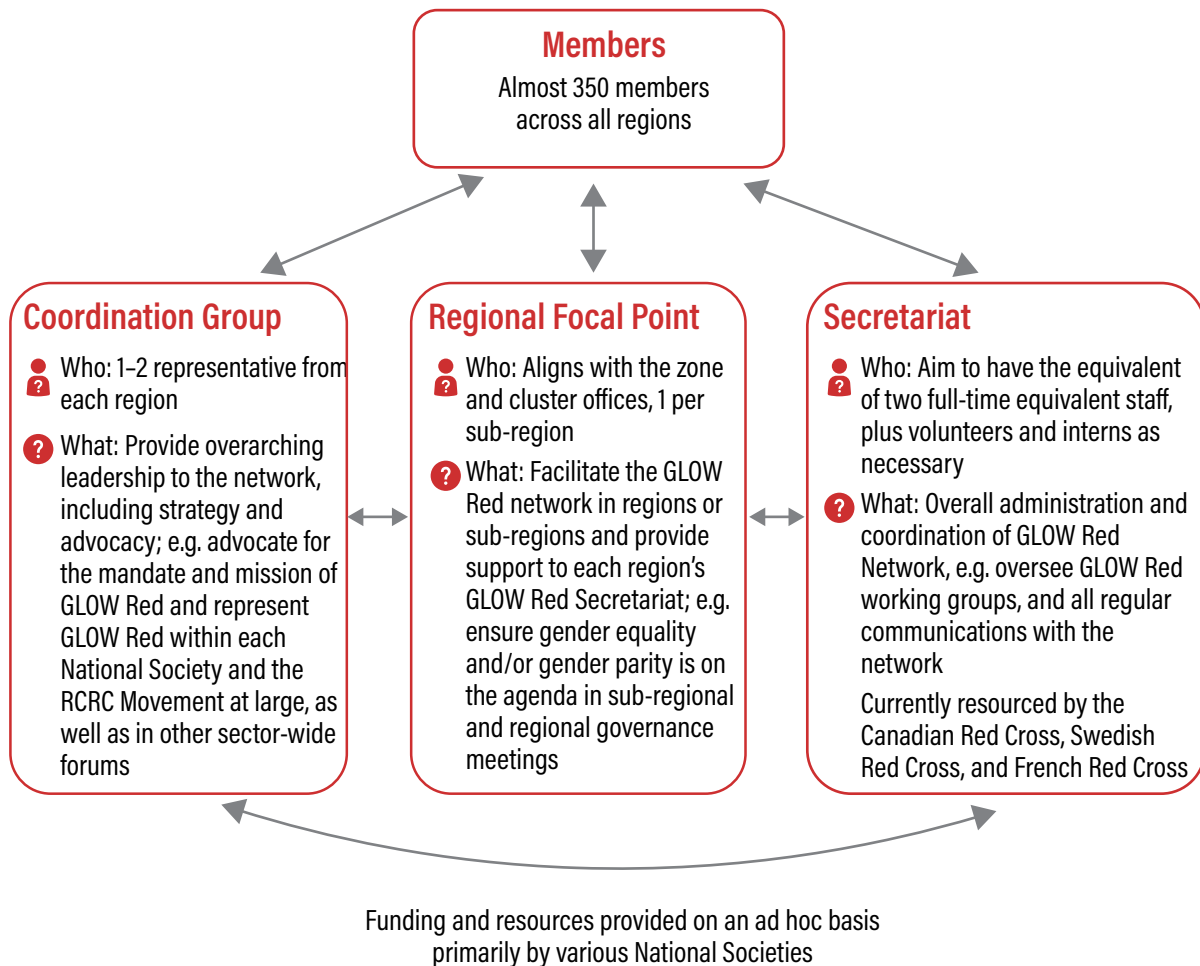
Members
Almost 350 members across all regions

Coordination Group
Who: 1–2 representative from each region
What: Provide overarching leadership to the network, including strategy and advocacy; e.g. advocate for the mandate and mission of GLOW Red and represent GLOW Red within each National Society and the RCRC Movement at large, as well as in other sector-wide forums

Regional Focal Point
Who: Aligns with the zone and cluster offices, 1 per sub-region
What: Facilitate the GLOW Red network in regions or sub-regions and provide support to each region's GLOW Red Secretariat; e.g. ensure gender equality and/or gender parity is on the agenda in sub-regional and regional governance meetings

Secretariat
Who: Aim to have the equivalent of two full-time equivalent staff, plus volunteers and interns as necessary
What: Overall administration and coordination of GLOW Red Network, e.g. oversee GLOW Red working groups, and all regular communications with the network
Currently resourced by the Canadian Red Cross, Swedish Red Cross, and French Red Cross

Funding and resources provided on an ad hoc basis primarily by various National Societies